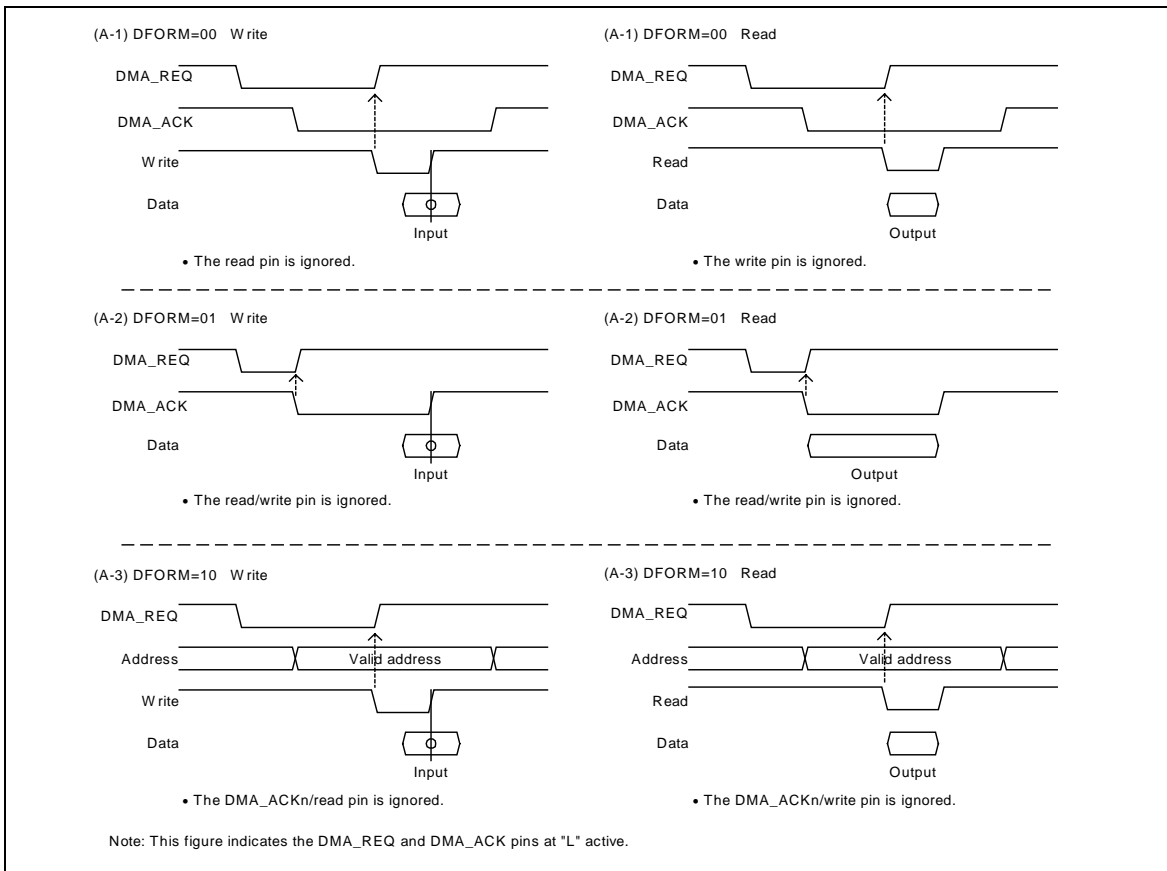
(A-1) DFORM=00 W rite

DMA_REQ

DMA_ACK

W rite

Data

Input

• The read pin is ignored.

(A-1) DFORM=00 Read

DMA_REQ

DMA_ACK

Read

Data

Output

• The write pin is ignored.

(A-2) DFORM=01 W rite

DMA_REQ

DMA_ACK

Data

Input

• The read/write pin is ignored.

(A-2) DFORM=01 Read

DMA_REQ

DMA_ACK

Data

Output

• The read/write pin is ignored.

(A-3) DFORM=10 W rite

DMA_REQ

Address

Valid address

W rite

Data

Input

• The DMA_ACKn/read pin is ignored.

(A-3) DFORM=10 Read

DMA_REQ

Address

Valid address

Read

Data

Output

• The DMA_ACKn/write pin is ignored.

Note: This figure indicates the DMA_REQ and DMA_ACK pins at "L" active.